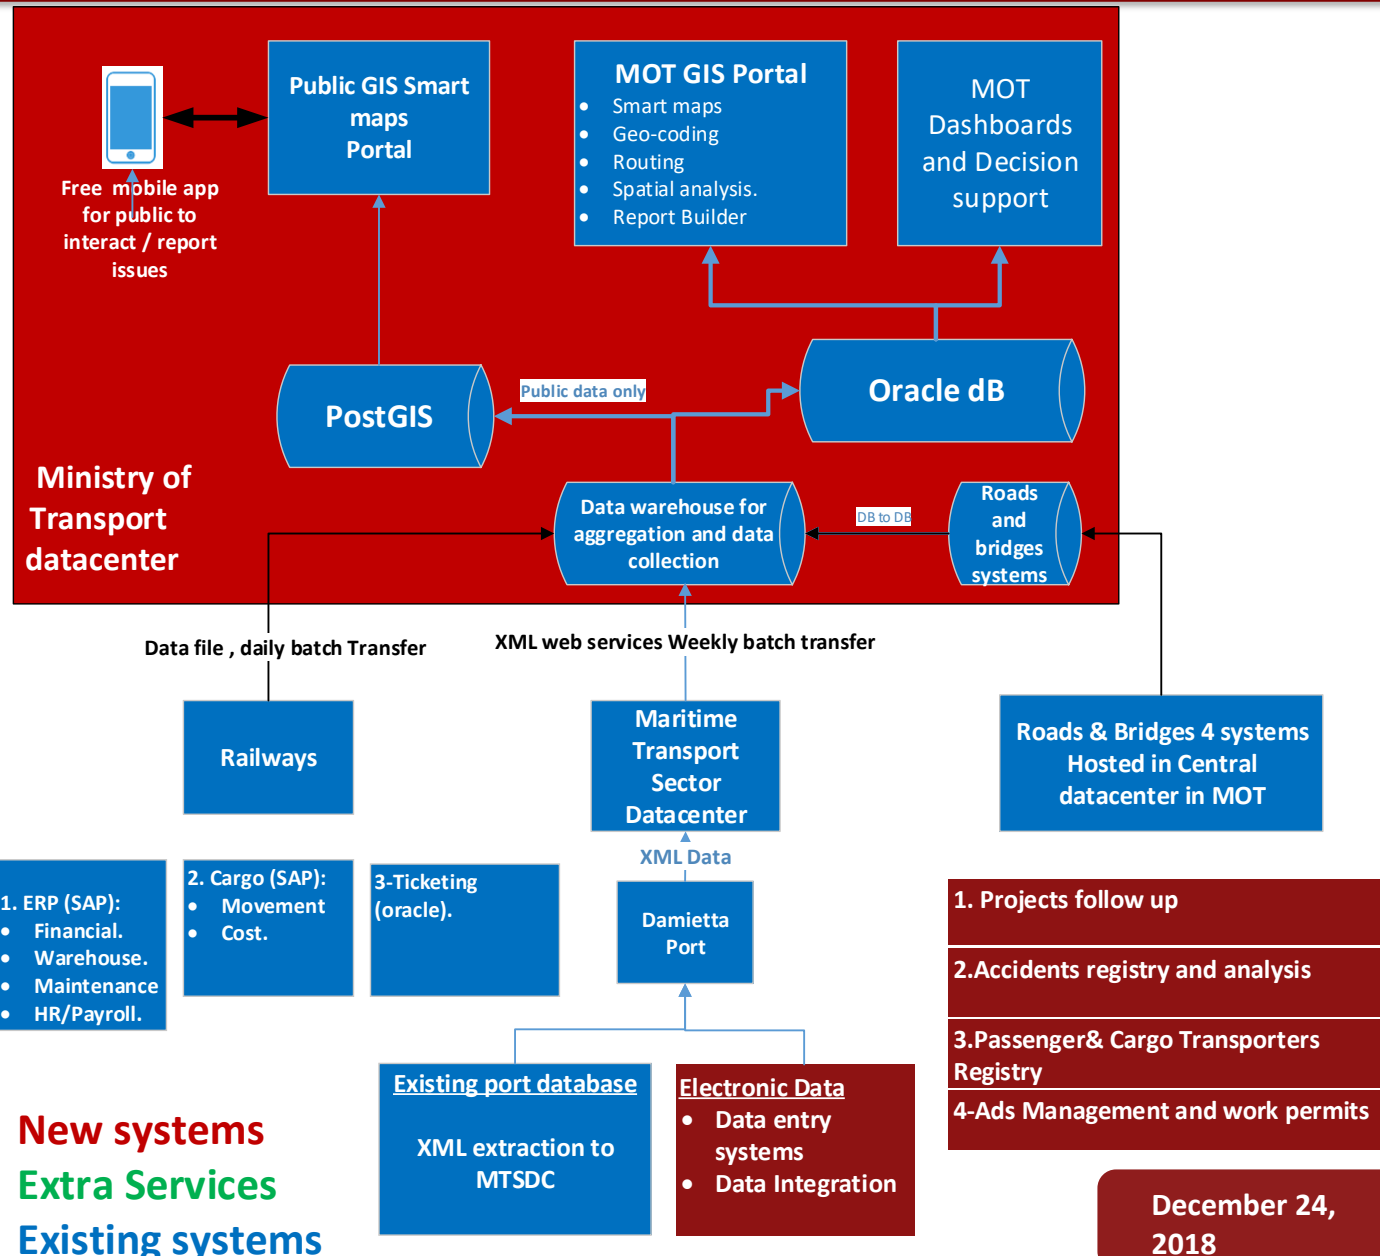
Public GIS Smart maps Portal

MOT GIS Portal
- Smart maps
- Geo-coding
- Routing
- Spatial analysis.
- Report Builder

MOT Dashboards and Decision support

Free mobile app for public to interact / report issues

PostGIS

Public data only

Oracle dB

Ministry of Transport datacenter

Data warehouse for aggregation and data collection

DB to DB

Roads and bridges systems

Data file , daily batch Transfer

XML web services Weekly batch transfer

Railways

Maritime Transport Sector Datacenter

Roads & Bridges 4 systems Hosted in Central datacenter in MOT

XML Data

1. ERP (SAP):
- Financial.
- Warehouse.
- Maintenance
- HR/Payroll.

2. Cargo (SAP):
- Movement
- Cost.

3-Ticketing (oracle).

Damietta Port

1. Projects follow up

2.Accidents registry and analysis

3.Passenger& Cargo Transporters Registry

4-Ads Management and work permits

Existing port database

XML extraction to MTSDC

Electronic Data
- Data entry systems
- Data Integration

New systems
Extra Services
Existing systems

December 24, 2018